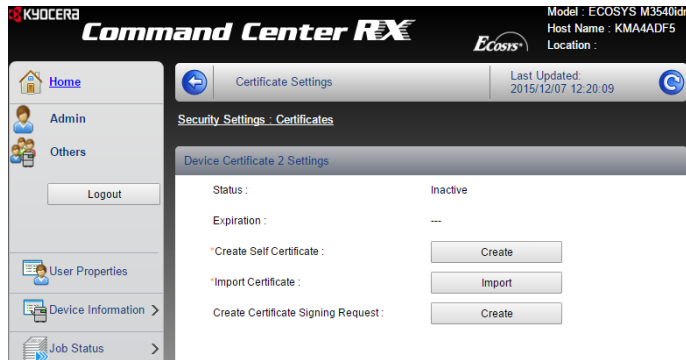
KYOCERA
Command Center RX
ECOSYS
Model : ECOSYS M3540idr
Host Name : KMA4ADF5
Location :

Home
Admin
Others
Logout
User Properties
Device Information
Job Status

Certificate Settings
Last Updated:
2015/12/07 12:20:09

Security Settings : Certificates

Device Certificate 2 Settings

| Status : | Inactive |
|---|---|
| Expiration : | --- |
| *Create Self Certificate : | Create |
| *Import Certificate : | Import |
| Create Certificate Signing Request : | Create |